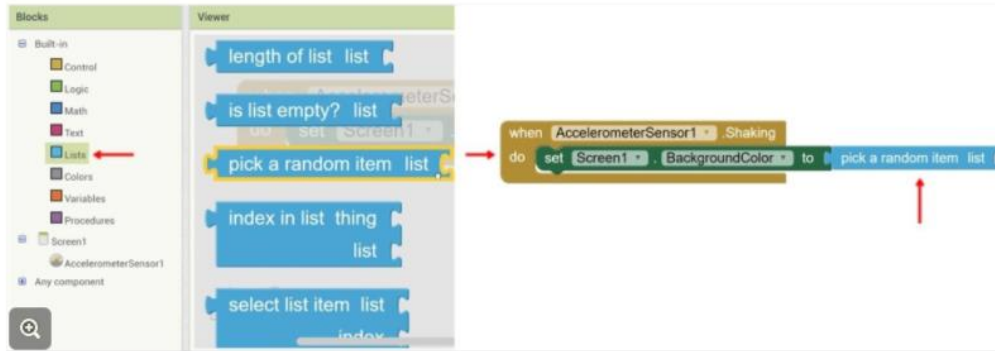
Blocks
Built-in
Control
Logic
Math
Text
Lists
Colors
Variables
Procedures
Screen1
AccelerometerSensor1
Any component

Viewer
length of list list
is list empty? list
pick a random item list
index in list thing
list
select list item list
index

when AccelerometerSensor1 .Shaking
do set Screen1 . BackgroundColor to pick a random item list